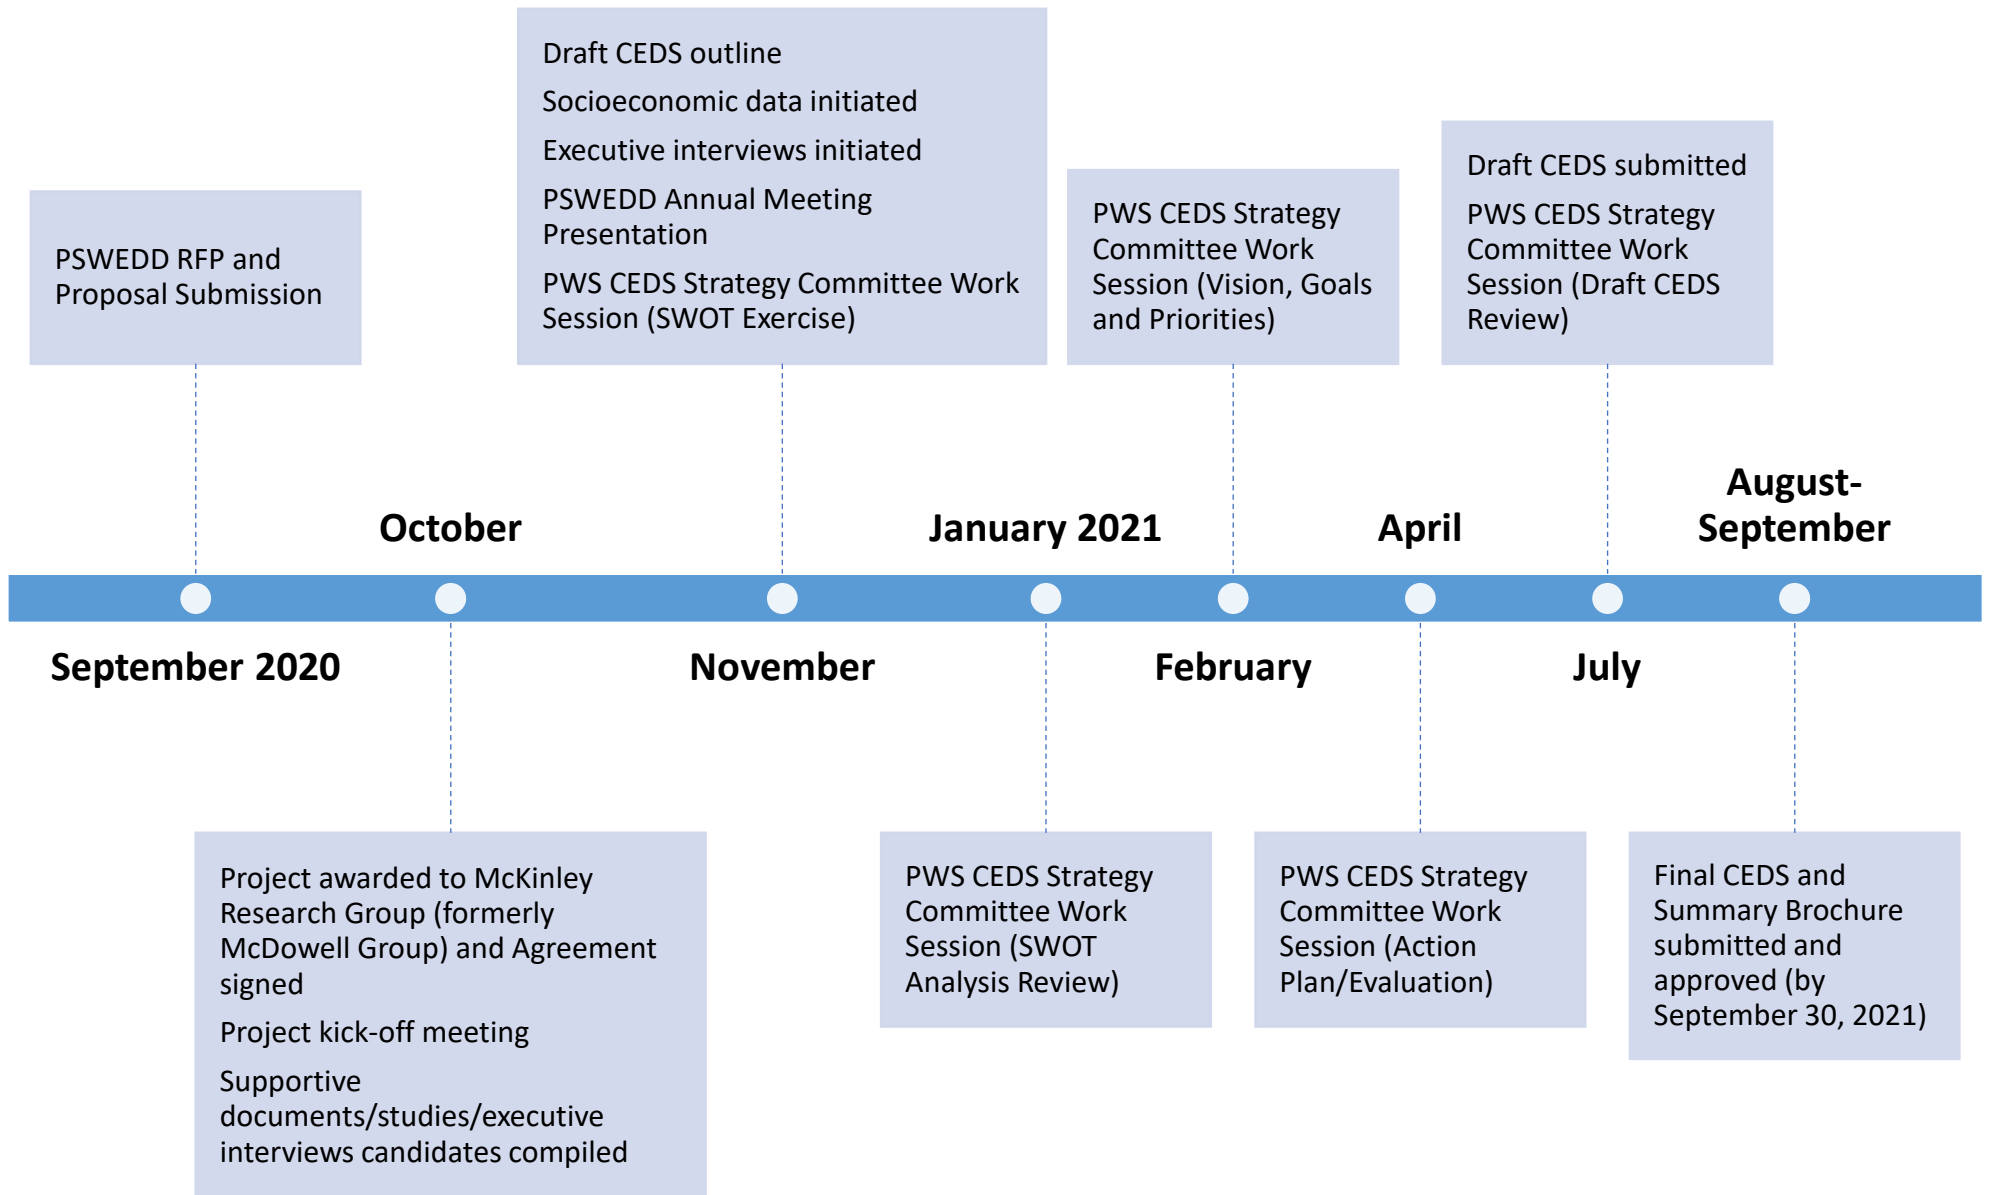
PSWEDD RFP and Proposal Submission

Draft CEDS outline

Socioeconomic data initiated

Executive interviews initiated

PSWEDD Annual Meeting Presentation

PWS CEDS Strategy Committee Work Session (SWOT Exercise)

PWS CEDS Strategy Committee Work Session (Vision, Goals and Priorities)

Draft CEDS submitted

PWS CEDS Strategy Committee Work Session (Draft CEDS Review)

October

January 2021

April

August-September

September 2020

November

February

July

Project awarded to McKinley Research Group (formerly McDowell Group) and Agreement signed

Project kick-off meeting

Supportive documents/studies/executive interviews candidates compiled

PWS CEDS Strategy Committee Work Session (SWOT Analysis Review)

PWS CEDS Strategy Committee Work Session (Action Plan/Evaluation)

Final CEDS and Summary Brochure submitted and approved (by September 30, 2021)